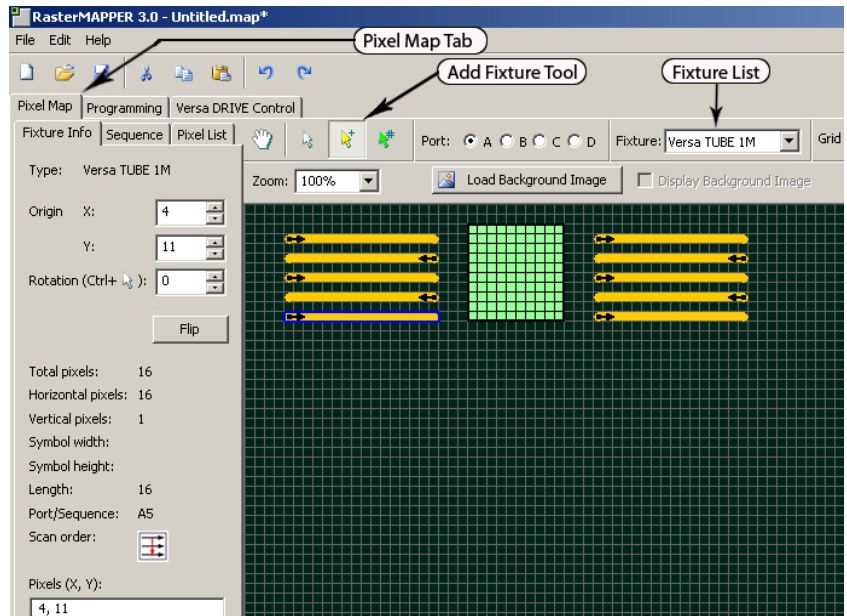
RasterMAPPER 3.0 - Untitled.map*

File Edit Help

Pixel Map Tab

Add Fixture Tool

Fixture List

Pixel Map | Programming | Versa DRIVE Control

Fixture Info | Sequence | Pixel List

Port: A B C D

Fixture: Versa TUBE 1M

Grid

Type: Versa TUBE 1M

Zoom: 100%

Load Background Image

Display Background Image

Origin X: 4

Y: 11

Rotation (Ctrl+ ): 0

Flip

Total pixels: 16
Horizontal pixels: 16
Vertical pixels: 1
Symbol width:
Symbol height:
Length: 16
Port/Sequence: A5
Scan order:

Pixels (X, Y):
4, 11